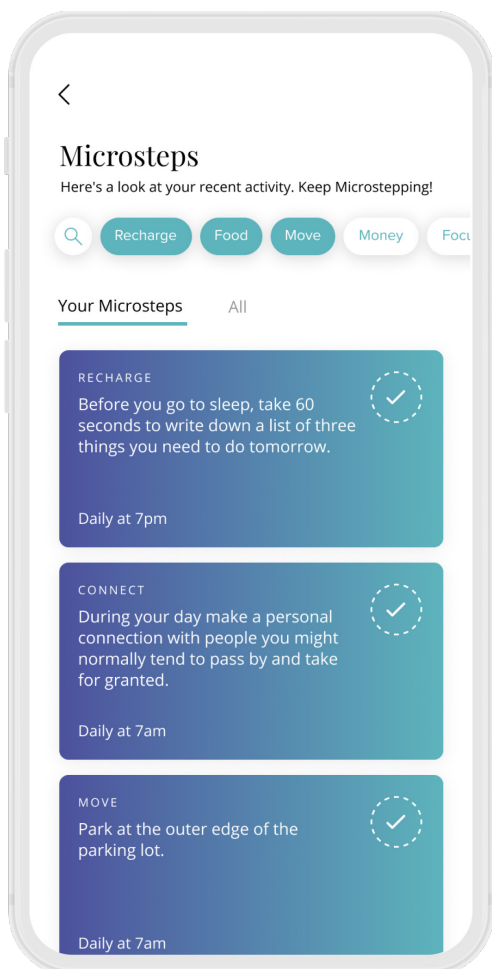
<

Microsteps

Here's a look at your recent activity. Keep Microstepping!

Recharge Food Move Money Focu

Your Microsteps All

RECHARGE
Before you go to sleep, take 60 seconds to write down a list of three things you need to do tomorrow.

Daily at 7pm

CONNECT
During your day make a personal connection with people you might normally tend to pass by and take for granted.

Daily at 7am

MOVE
Park at the outer edge of the parking lot.

Daily at 7am